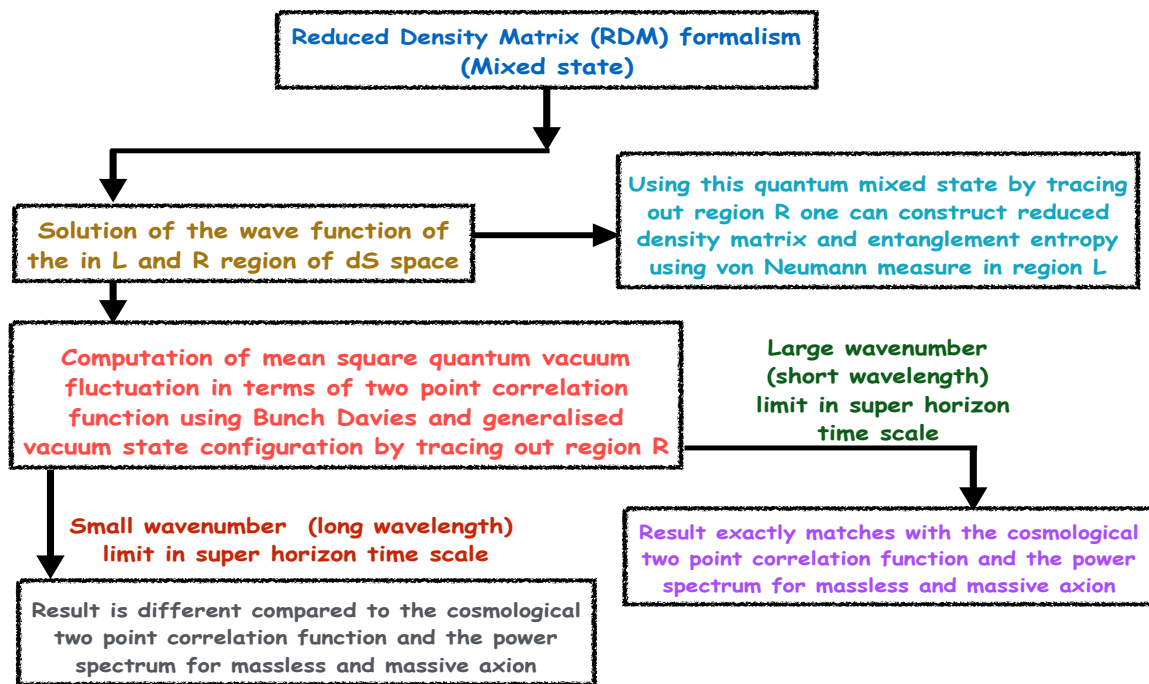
Reduced Density Matrix (RDM) formalism (Mixed state)

Solution of the wave function of the in L and R region of dS space

Using this quantum mixed state by tracing out region R one can construct reduced density matrix and entanglement entropy using von Neumann measure in region L

Computation of mean square quantum vacuum fluctuation in terms of two point correlation function using Bunch Davies and generalised vacuum state configuration by tracing out region R

Large wavenumber (short wavelength) limit in super horizon time scale

Small wavenumber (long wavelength) limit in super horizon time scale

Result exactly matches with the cosmological two point correlation function and the power spectrum for massless and massive axion

Result is different compared to the cosmological two point correlation function and the power spectrum for massless and massive axion